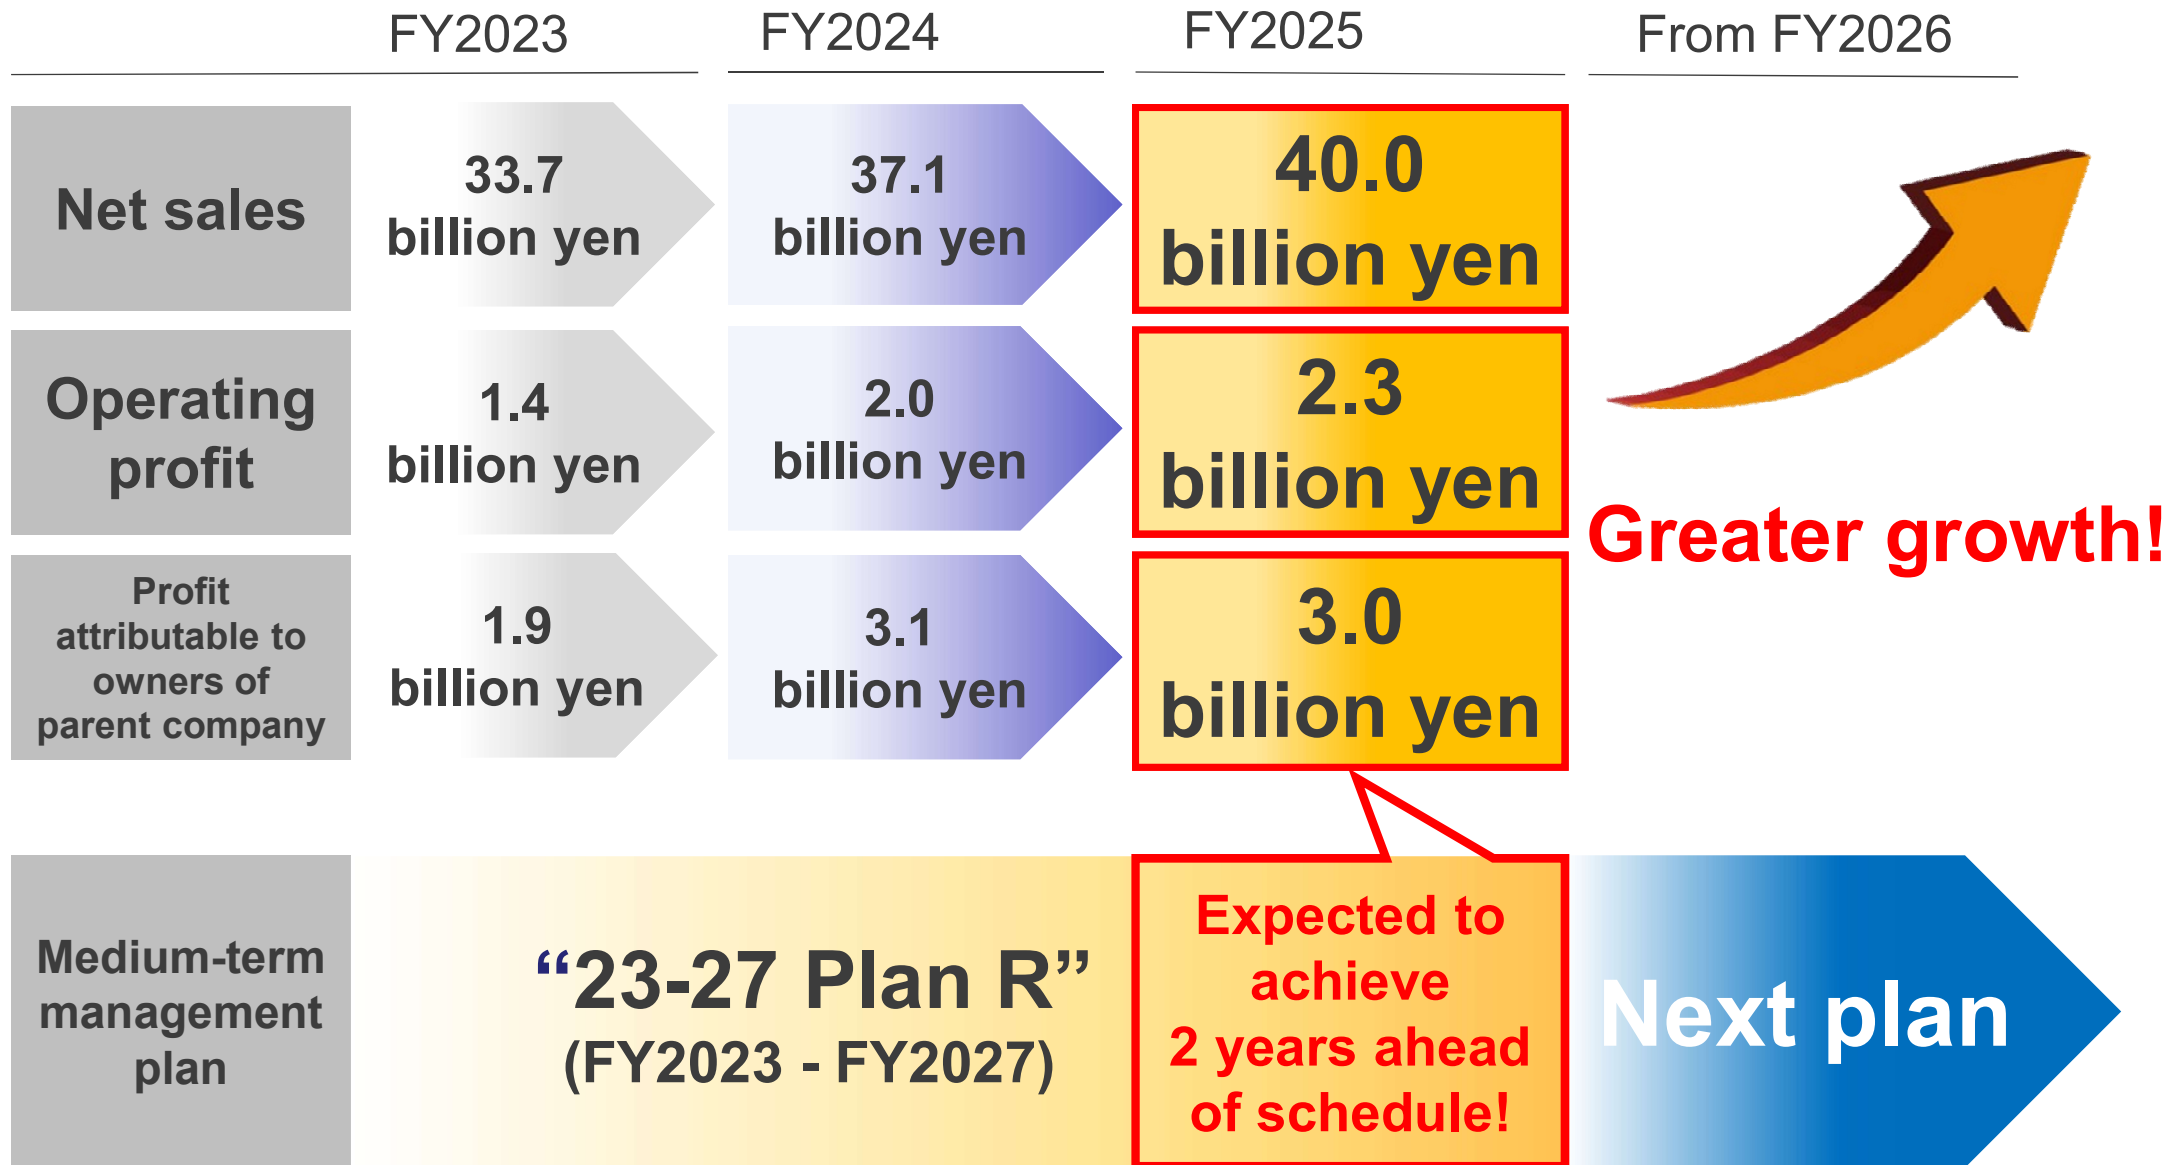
| | FY2023 | FY2024 | FY2025 | From FY2026 |
|---|---|---|---|---|
| Net sales | 33.7 billion yen | 37.1 billion yen | 40.0 billion yen | |
| Operating profit | 1.4 billion yen | 2.0 billion yen | 2.3 billion yen | Greater growth! |
| Profit attributable to owners of parent company | 1.9 billion yen | 3.1 billion yen | 3.0 billion yen | |

Medium-term management plan

“23-27 Plan R”
(FY2023 - FY2027)

Expected to achieve 2 years ahead of schedule!

Next plan